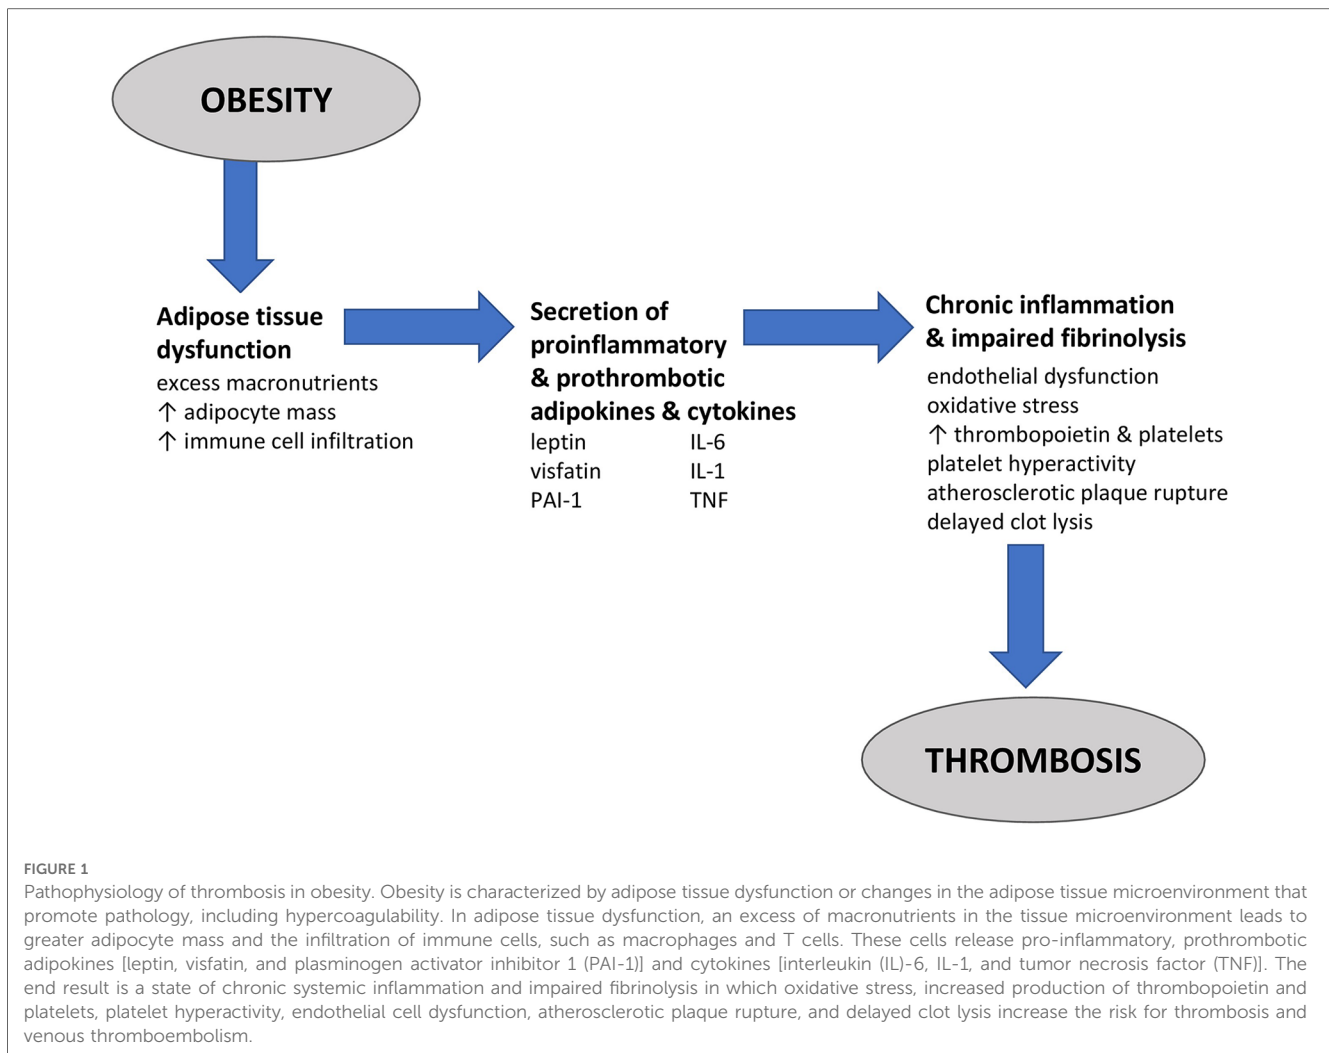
OBESITY

Adipose tissue dysfunction
excess macronutrients
↑ adipocyte mass
↑ immune cell infiltration

Secretion of proinflammatory & prothrombotic adipokines & cytokines

| leptin | IL-6 |
|---|---|
| visfatin | IL-1 |
| PAI-1 | TNF |

Chronic inflammation & impaired fibrinolysis
endothelial dysfunction
oxidative stress
↑ thrombopoietin & platelets
platelet hyperactivity
atherosclerotic plaque rupture
delayed clot lysis

THROMBOSIS

FIGURE 1
Pathophysiology of thrombosis in obesity. Obesity is characterized by adipose tissue dysfunction or changes in the adipose tissue microenvironment that promote pathology, including hypercoagulability. In adipose tissue dysfunction, an excess of macronutrients in the tissue microenvironment leads to greater adipocyte mass and the infiltration of immune cells, such as macrophages and T cells. These cells release pro-inflammatory, prothrombotic adipokines [leptin, visfatin, and plasminogen activator inhibitor 1 (PAI-1)] and cytokines [interleukin (IL)-6, IL-1, and tumor necrosis factor (TNF)]. The end result is a state of chronic systemic inflammation and impaired fibrinolysis in which oxidative stress, increased production of thrombopoietin and platelets, platelet hyperactivity, endothelial cell dysfunction, atherosclerotic plaque rupture, and delayed clot lysis increase the risk for thrombosis and venous thromboembolism.